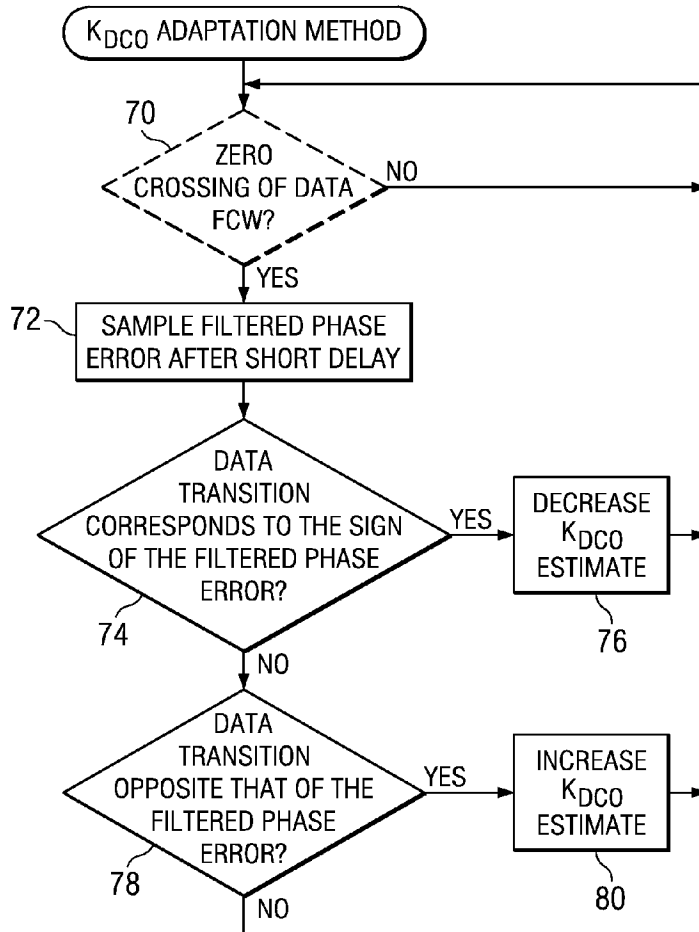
$K_{DCO}$ ADAPTATION METHOD

70

ZERO CROSSING OF DATA FCW?

NO

YES

72

SAMPLE FILTERED PHASE ERROR AFTER SHORT DELAY

DATA TRANSITION CORRESPONDS TO THE SIGN OF THE FILTERED PHASE ERROR?

YES

DECREASE $K_{DCO}$ ESTIMATE

74

76

NO

DATA TRANSITION OPPOSITE THAT OF THE FILTERED PHASE ERROR?

YES

INCREASE $K_{DCO}$ ESTIMATE

78

80

NO